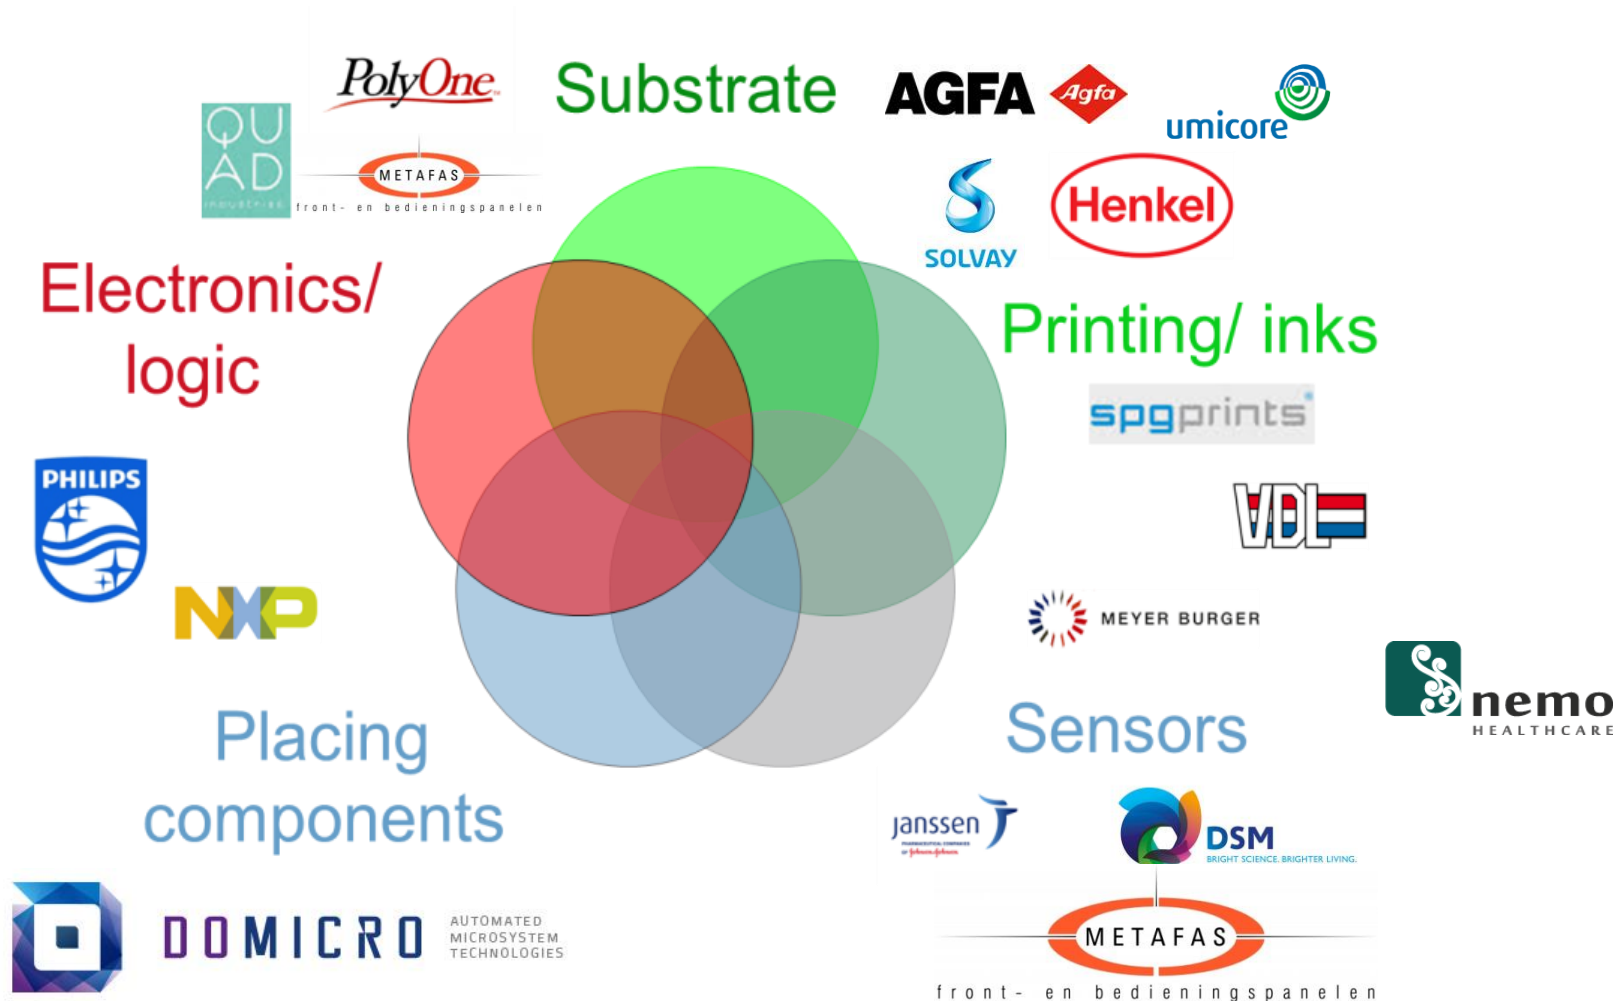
PolyOne

Substrate

AGFA Agfa

umicore

QU AD industries

METAFAS
front- en bedieningspanelen

SOLVAY

Henkel

Electronics/ logic

Printing/ inks

spgprints

PHILIPS

VDL

NXP

MEYER BURGER

nemo HEALTHCARE

Placing components

Sensors

janssen
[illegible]

DSM
BRIGHT SCIENCE. BRIGHTER LIVING.

DOMICRO
AUTOMATED MICROSYSTEM TECHNOLOGIES

METAFAS
front- en bedieningspanelen